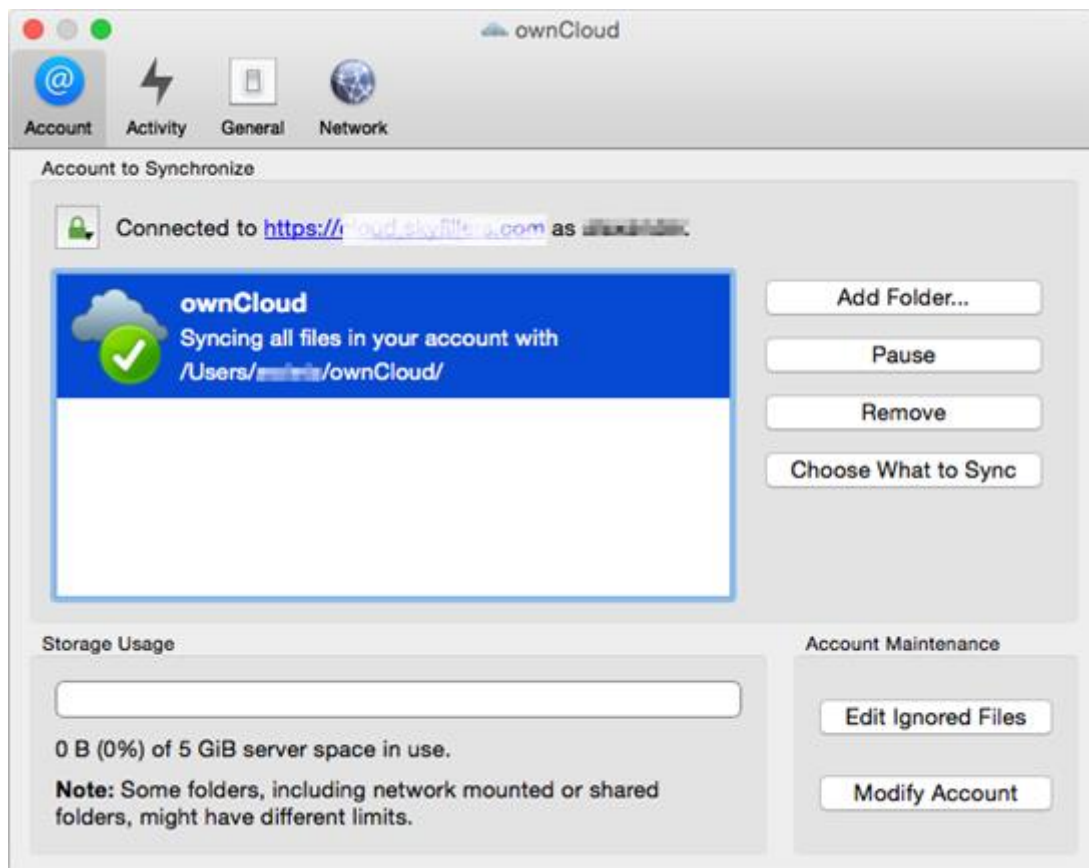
ownCloud

Account Activity General Network

Account to Synchronize

Connected to https://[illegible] as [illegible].

ownCloud
Syncing all files in your account with /Users/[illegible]/ownCloud/

Add Folder...

Pause

Remove

Choose What to Sync

Storage Usage

0 B (0%) of 5 GiB server space in use.

**Note:** Some folders, including network mounted or shared folders, might have different limits.

Account Maintenance

Edit Ignored Files

Modify Account